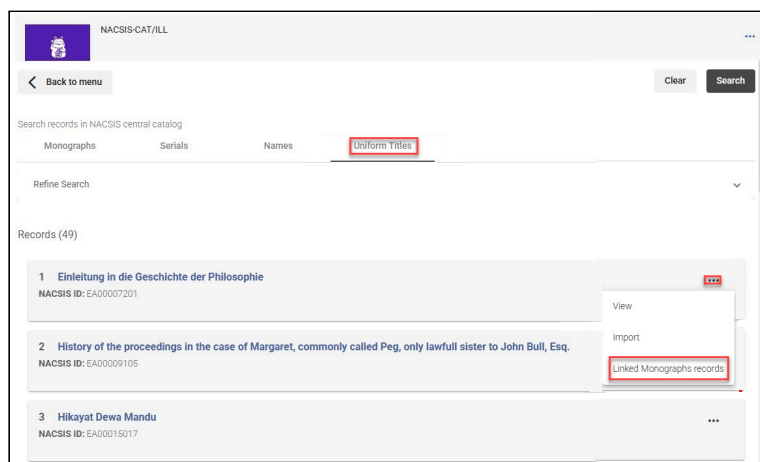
NACSIS-CAT/ILL

...

Back to menu

Clear

Search

Search records in NACSIS central catalog

Monographs

Serials

Names

Uniform Titles

Refine Search

Records (49)

1 Einleitung in die Geschichte der Philosophie

NACSIS ID: EA00007201

...

View

Import

Linked Monographs records

2 History of the proceedings in the case of Margaret, commonly called Peg, only lawfull sister to John Bull, Esq.

NACSIS ID: EA00009105

3 Hikayat Dewa Mandu

NACSIS ID: EA00015017

...